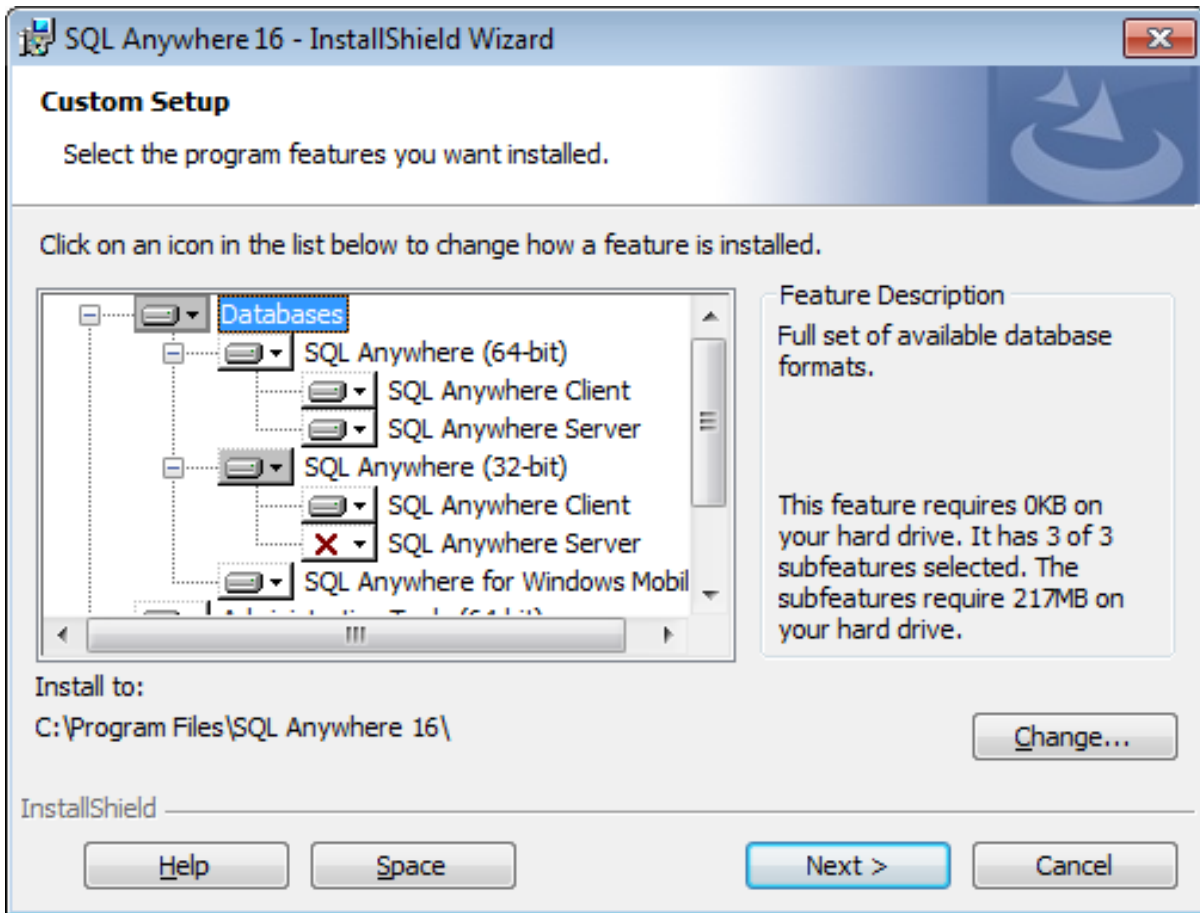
SQL Anywhere 16 - InstallShield Wizard

Custom Setup

Select the program features you want installed.

Click on an icon in the list below to change how a feature is installed.

Databases
SQL Anywhere (64-bit)
SQL Anywhere Client
SQL Anywhere Server
SQL Anywhere (32-bit)
SQL Anywhere Client
SQL Anywhere Server
SQL Anywhere for Windows Mobil
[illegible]

Feature Description

Full set of available database formats.

This feature requires 0KB on your hard drive. It has 3 of 3 subfeatures selected. The subfeatures require 217MB on your hard drive.

Install to:

C:\Program Files\SQL Anywhere 16\

Change...

InstallShield

Help

Space

Next >

Cancel